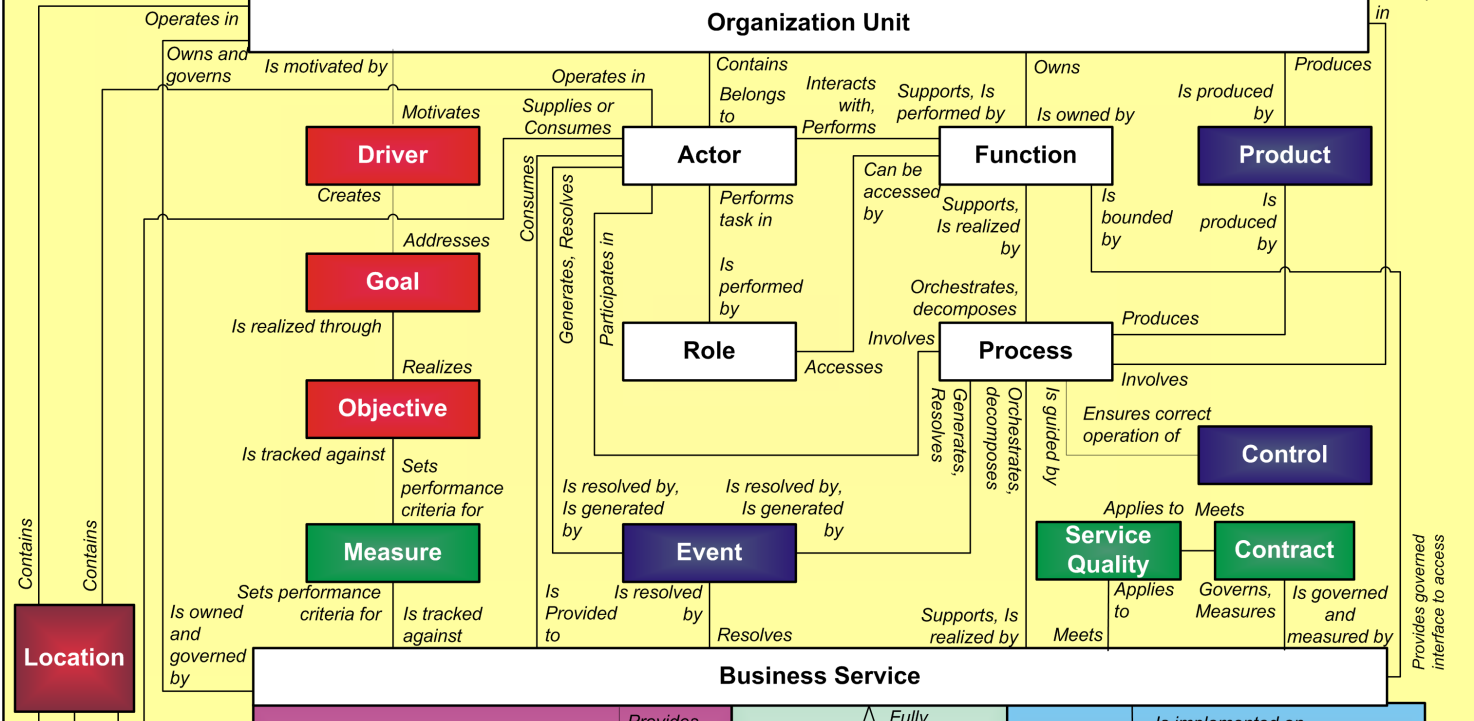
Organization Unit

Operates in
in
Owns and governs
Is motivated by
Operates in
Contains
Interacts with, Performs
Supports, Is performed by
Owns
Produces
Is produced by
Motivates
Supplies or Consumes
Belongs to
Is owned by

Driver
Actor
Function
Product

Creates
Consumes
Generates, Resolves
Participates in
Performs task in
Can be accessed by
Supports, Is realized by
Is bounded by
Is produced by
Addresses

Goal
Is performed by
Orchestrates, decomposes
Is realized through
Involves
Produces

Role
Process

Accesses
Involves
Realizes

Objective
Generates, Resolves
Orchestrates, decomposes
Is guided by
Ensures correct operation of

Control

Is tracked against
Sets performance criteria for
Is resolved by, Is generated by
Is resolved by, Is generated by
Applies to
Meets

Measure
Event
Service Quality
Contract

Contains
Contains
Sets performance criteria for
Is owned and governed by
Is tracked against
Is Provided to
Is resolved by
Resolves
Supports, Is realized by
Meets
Applies to
Governs, Measures
Is governed and measured by
Provides governed interface to access

Location

Business Service

Provides
Fully
Is implemented on